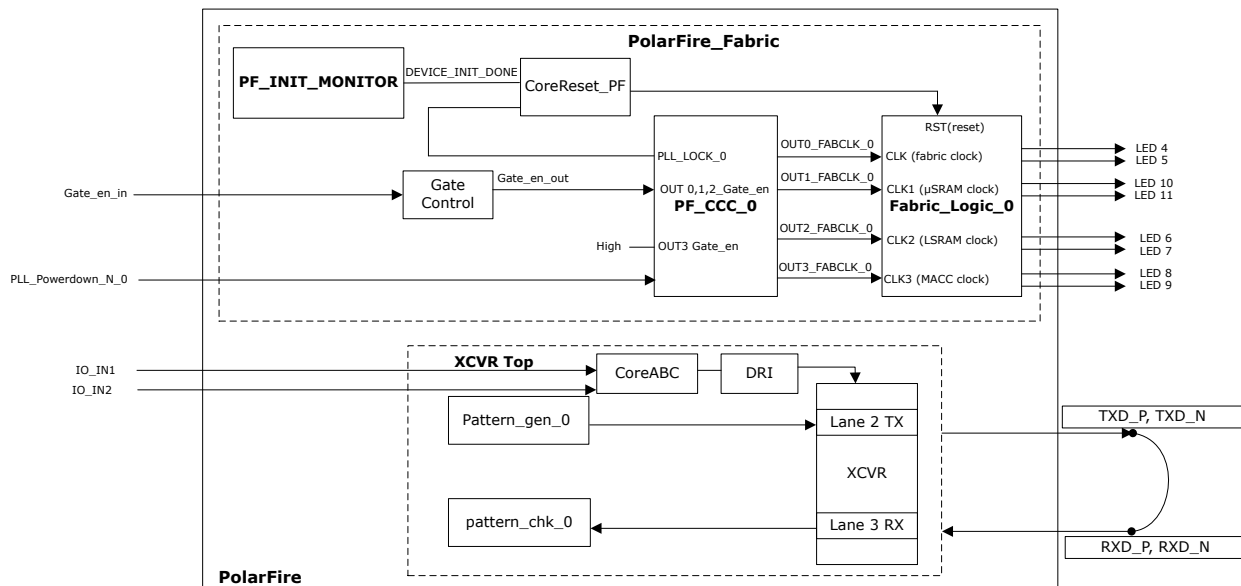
PolarFire_Fabric

PF_INIT_MONITOR

DEVICE_INIT_DONE

CoreReset_PF

RST(reset)

PLL_LOCK_0

OUT0_FABCLK_0

CLK (fabric clock)

LED 4
LED 5

Gate_en_in

Gate Control

Gate_en_out

OUT 0,1,2_Gate_en

PF_CCC_0

OUT1_FABCLK_0

CLK1 (μSRAM clock)

Fabric_Logic_0

LED 10
LED 11

High

OUT3 Gate_en

OUT2_FABCLK_0

CLK2 (LSRAM clock)

LED 6
LED 7

PLL_Powerdown_N_0

OUT3_FABCLK_0

CLK3 (MACC clock)

LED 8
LED 9

XCVR Top

IO_IN1
IO_IN2

CoreABC

DRI

Pattern_gen_0

Lane 2 TX

TXD_P, TXD_N

XCVR

pattern_chk_0

Lane 3 RX

RXD_P, RXD_N

PolarFire